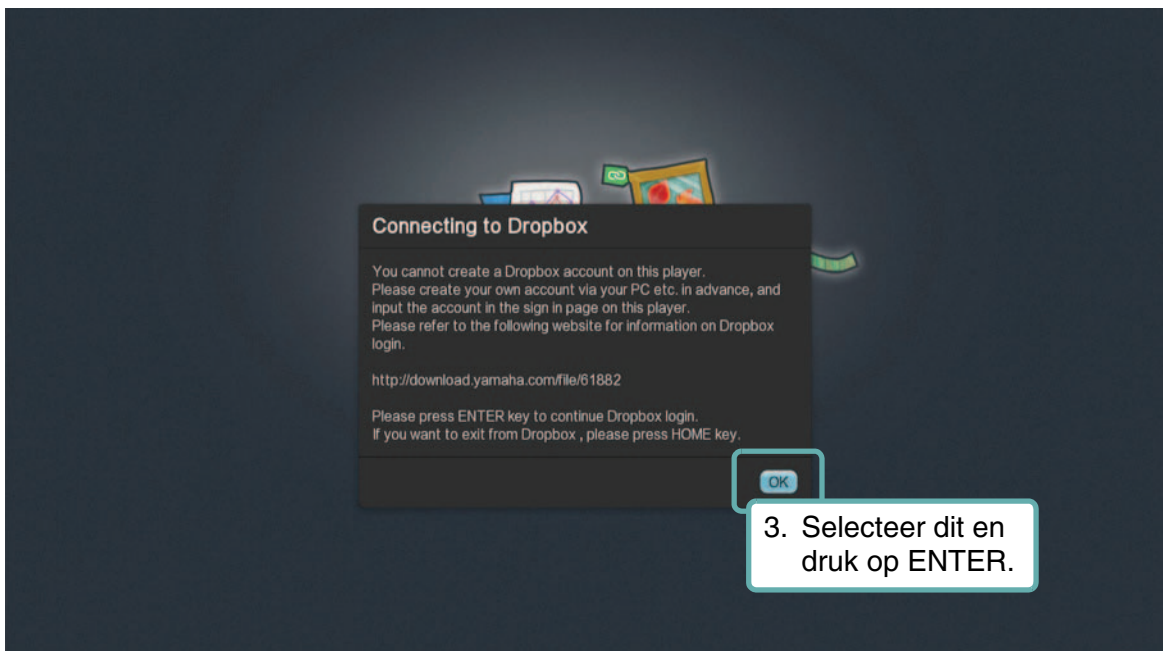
Connecting to Dropbox

You cannot create a Dropbox account on this player.
Please create your own account via your PC etc. in advance, and input the account in the sign in page on this player.
Please refer to the following website for information on Dropbox login.

http://download.yamaha.com/file/61882

Please press ENTER key to continue Dropbox login.
If you want to exit from Dropbox , please press HOME key.

OK

3. Selecteer dit en druk op ENTER.